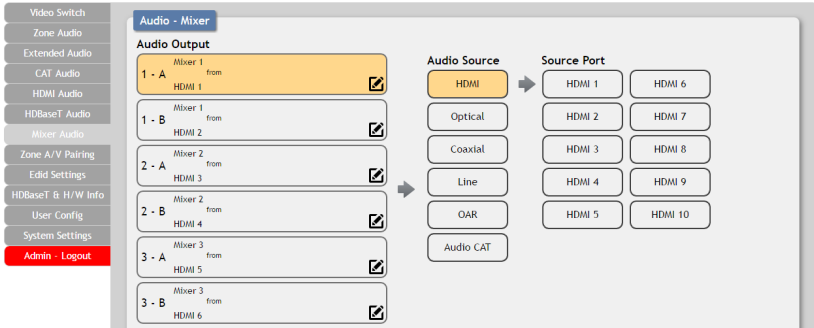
Video Switch
Zone Audio
Extended Audio
CAT Audio
HDMI Audio
HDBaseT Audio
Mixer Audio
Zone A/V Pairing
Edid Settings
HDBaseT & H/W Info
User Config
System Settings
Admin - Logout

Audio - Mixer

Audio Output

1 - A Mixer 1 from HDMI 1
1 - B Mixer 1 from HDMI 2
2 - A Mixer 2 from HDMI 3
2 - B Mixer 2 from HDMI 4
3 - A Mixer 3 from HDMI 5
3 - B Mixer 3 from HDMI 6

Audio Source
HDMI
Optical
Coaxial
Line
OAR
Audio CAT

Source Port
HDMI 1
HDMI 6
HDMI 2
HDMI 7
HDMI 3
HDMI 8
HDMI 4
HDMI 9
HDMI 5
HDMI 10